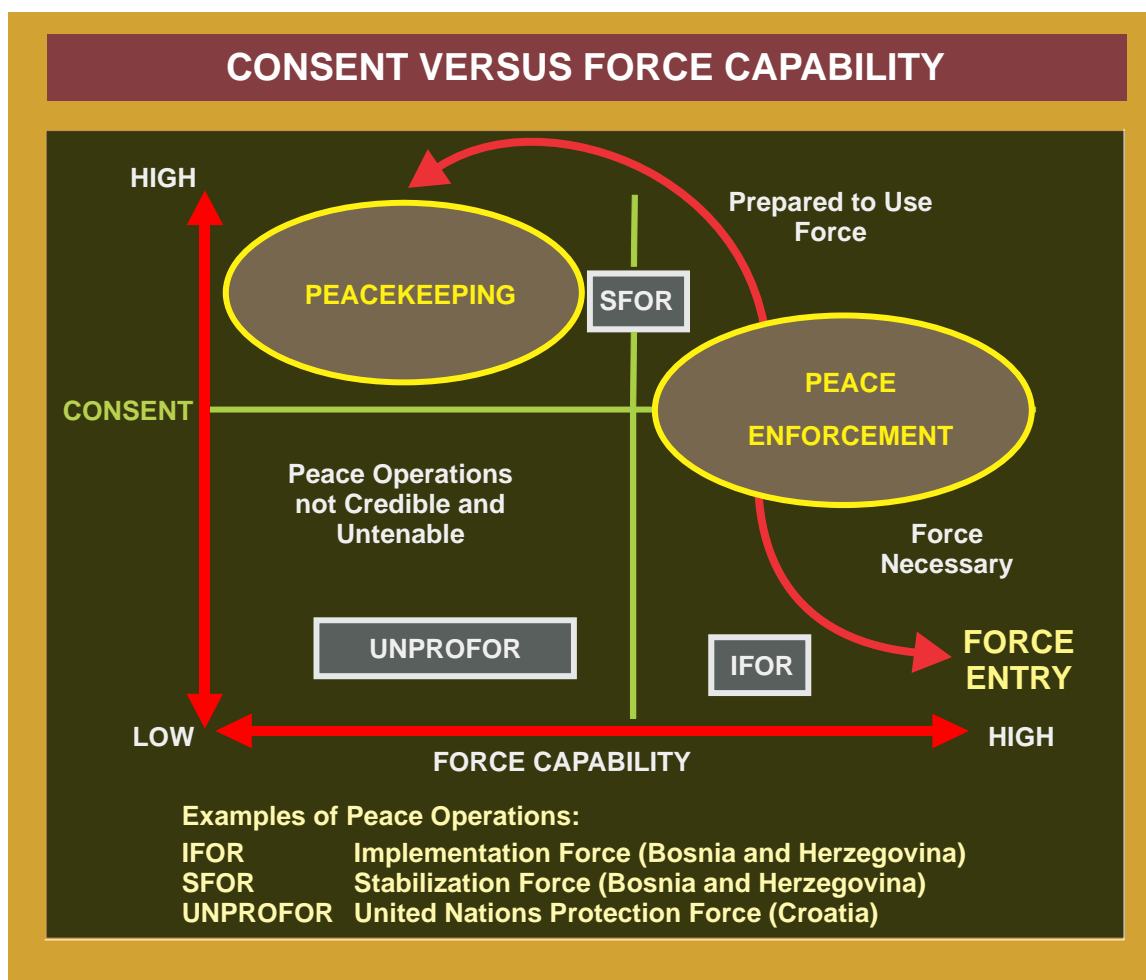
CONSENT VERSUS FORCE CAPABILITY

HIGH

Prepared to Use Force

PEACEKEEPING

SFOR

CONSENT

PEACE ENFORCEMENT

Peace Operations not Credible and Untenable

Force Necessary

UNPROFOR

IFOR

FORCE ENTRY

LOW

HIGH

FORCE CAPABILITY

Examples of Peace Operations:

| | |
|---|---|
| IFOR | Implementation Force (Bosnia and Herzegovina) |
| SFOR | Stabilization Force (Bosnia and Herzegovina) |
| UNPROFOR | United Nations Protection Force (Croatia) |